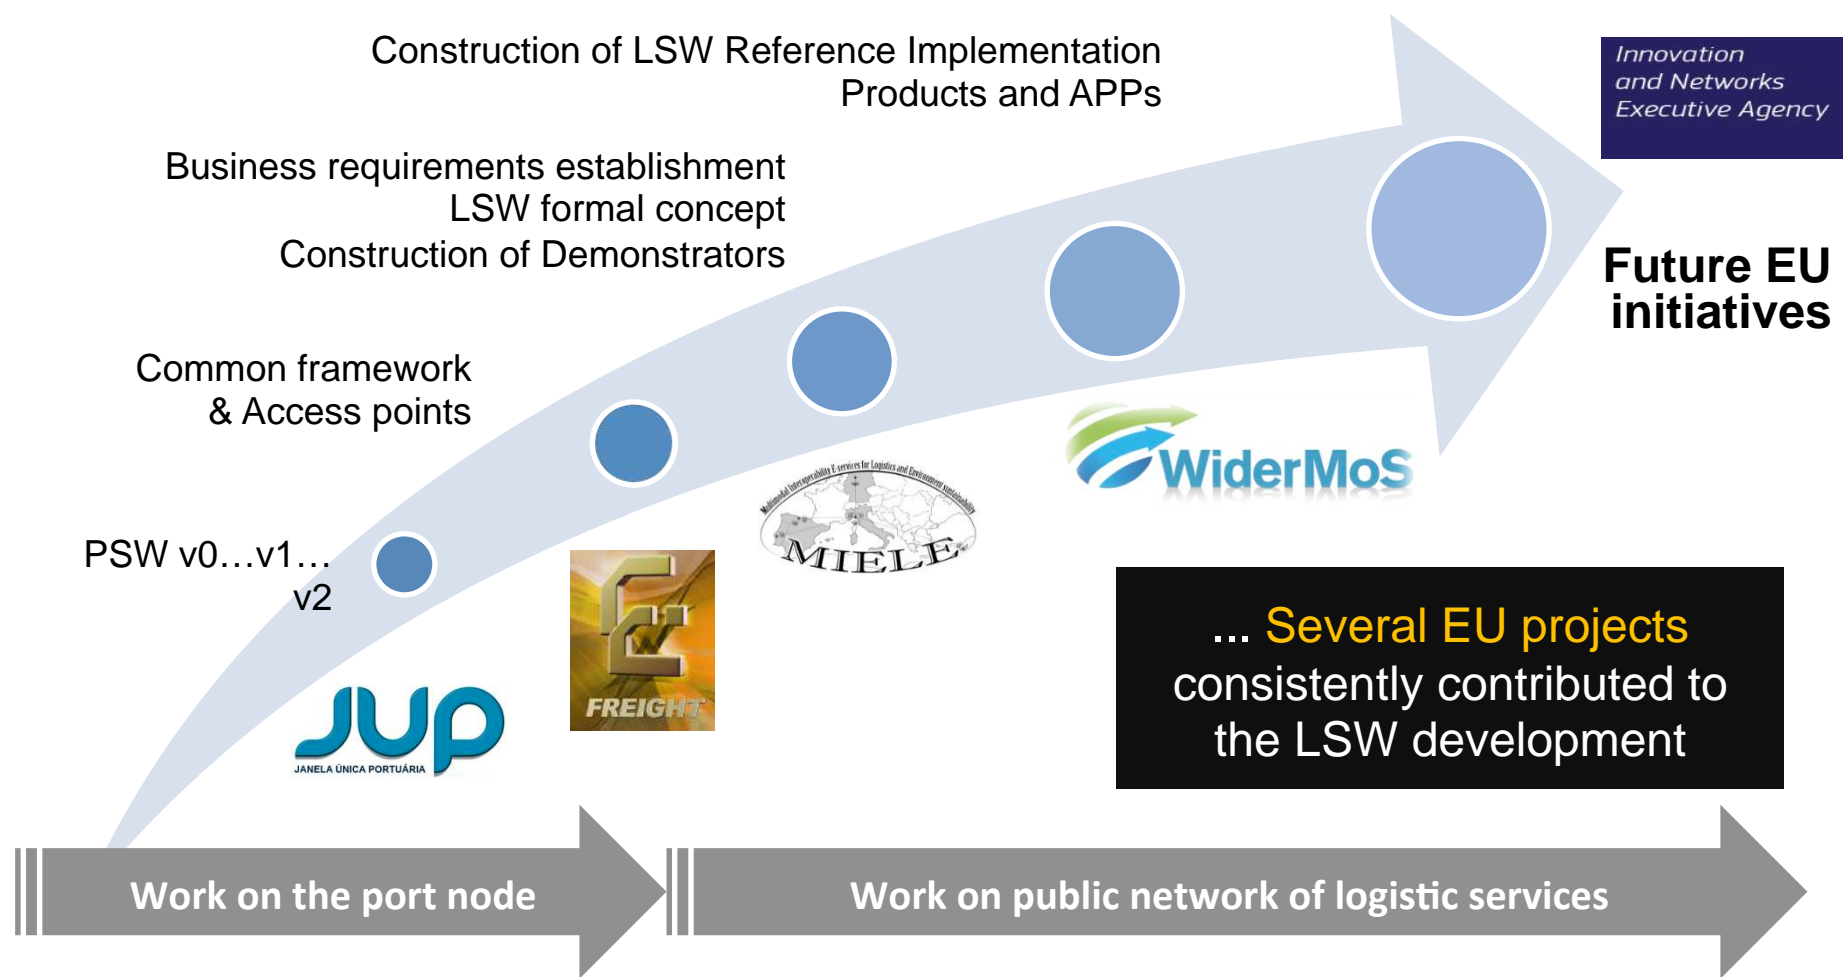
Construction of LSW Reference Implementation Products and APPs

Innovation and Networks Executive Agency

Business requirements establishment
LSW formal concept
Construction of Demonstrators

Future EU initiatives

Common framework & Access points

WiderMoS

PSW v0…v1… v2

Multimodal Interoperability E-services for Logistics and Environment sustainability

MIELE

FREIGHT

JUP
JANELA ÚNICA PORTUÁRIA

… Several EU projects consistently contributed to the LSW development

Work on the port node

Work on public network of logistic services